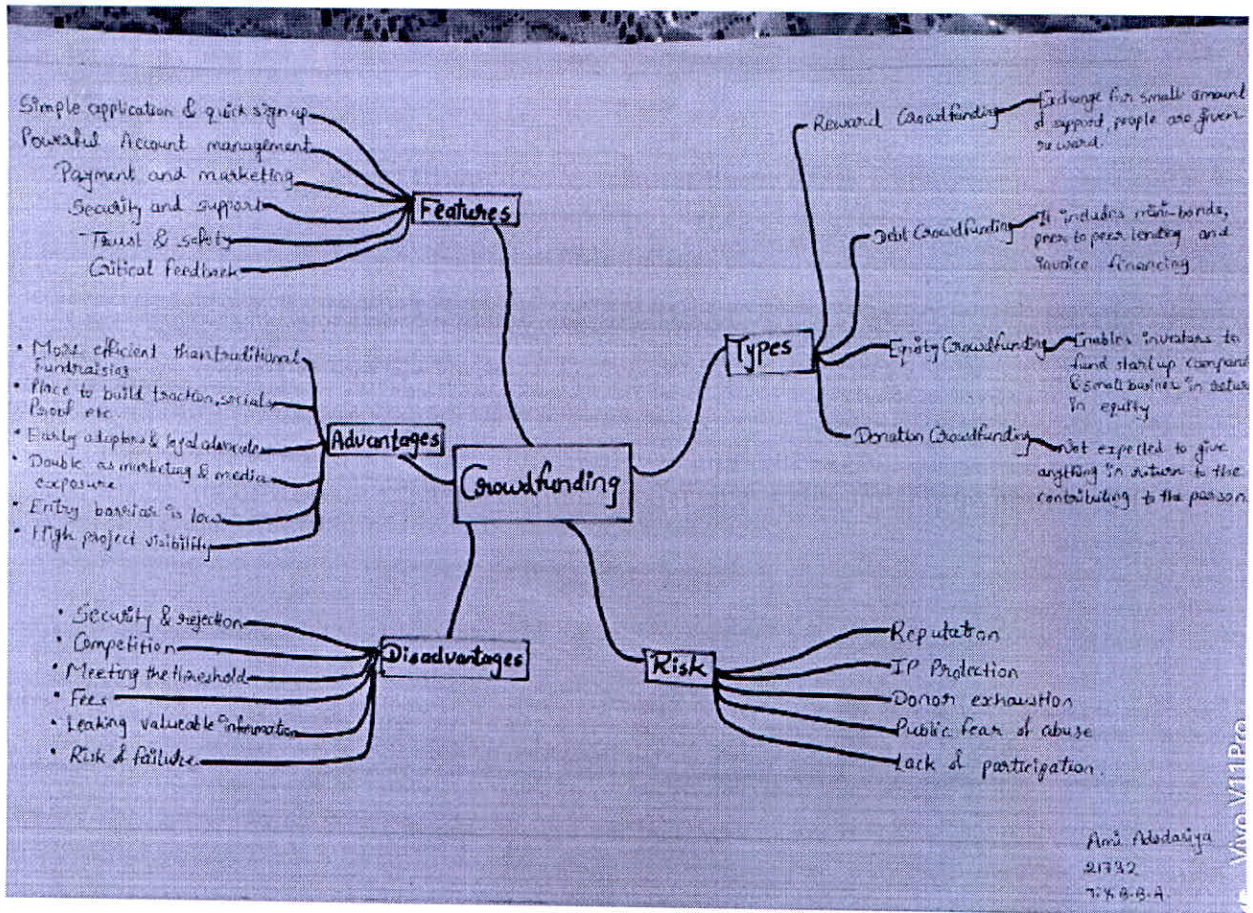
Crowdfunding

Features
Simple application & quick sign up
Powerful Account management
Payment and marketing
Security and support
Trust & safety
Critical feedback

Advantages
• More efficient than traditional fundraising
• Place to build traction, social proof etc.
• Early adoptions & loyal advocate
• Double as marketing & media exposure
• Entry barrier is low
• High project visibility

Disadvantages
• Security & rejection
• Competition
• Meeting the threshold
• Fees
• Leaking valueable information
• Risk & failure

Types
Reward Crowdfunding — Exchange for small amount of support, people are given reward.
Debt Crowdfunding — It includes mini-bonds, peer to peer lending and invoice financing
Equity Crowdfunding — Enables investors to fund start up company & small business in return in equity
Donation Crowdfunding — Not expected to give anything in return to the contributing to the person.

Risk
Reputation
IP Protection
Donor exhaustion
Public fear of abuse
Lack of participation.

Ami Adodariya
21732
T.Y.B.B.A

vivo V11Pro